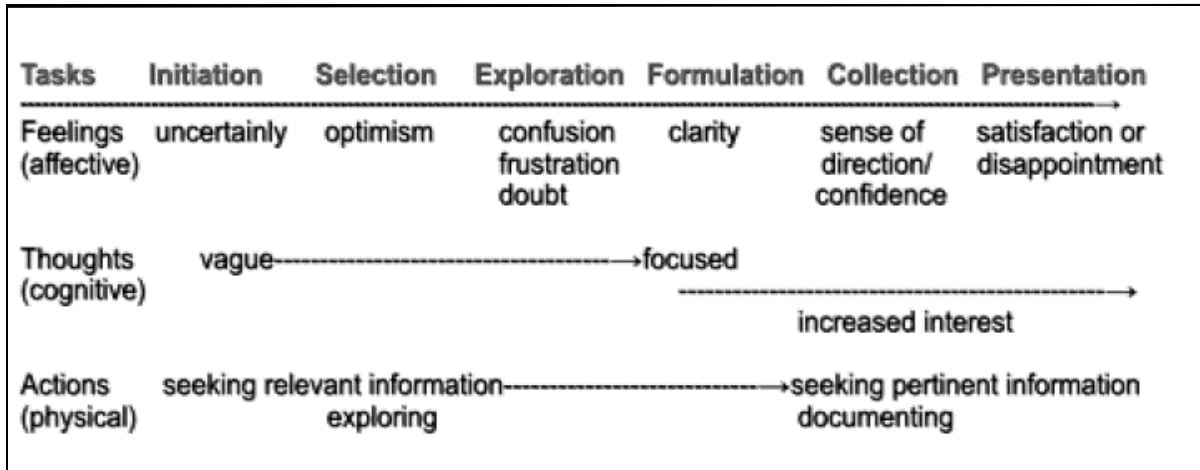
| Tasks | Initiation | Selection | Exploration | Formulation | Collection | Presentation |
|---|---|---|---|---|---|---|
| Feelings (affective) | uncertainly | optimism | confusion frustration doubt | clarity | sense of direction/ confidence | satisfaction or disappointment |

Thoughts (cognitive) vague————→focused

————→ increased interest

Actions (physical) seeking relevant information————→seeking pertinent information

exploring documenting